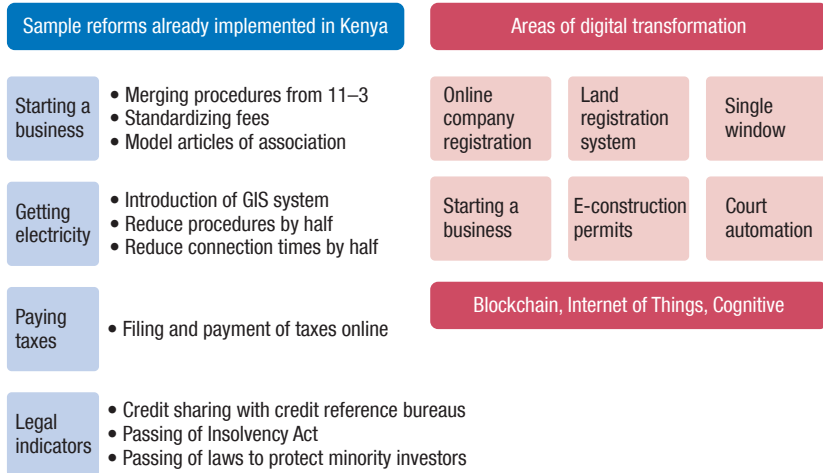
Sample reforms already implemented in Kenya

Starting a business
• Merging procedures from 11–3
• Standardizing fees
• Model articles of association

Getting electricity
• Introduction of GIS system
• Reduce procedures by half
• Reduce connection times by half

Paying taxes
• Filing and payment of taxes online

Legal indicators
• Credit sharing with credit reference bureaus
• Passing of Insolvency Act
• Passing of laws to protect minority investors

Areas of digital transformation

Online company registration

Land registration system

Single window

Starting a business

E-construction permits

Court automation

Blockchain, Internet of Things, Cognitive